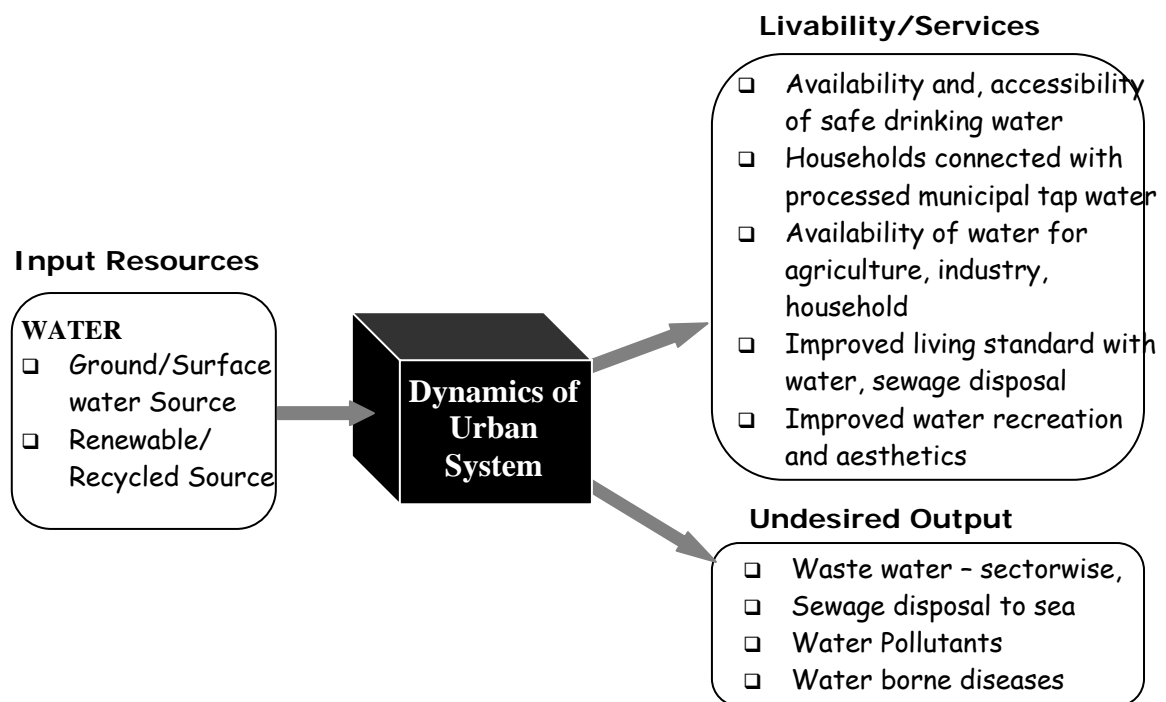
Input Resources

WATER
- Ground/Surface water Source
- Renewable/ Recycled Source

Dynamics of Urban System

Livability/Services

- Availability and, accessibility of safe drinking water
- Households connected with processed municipal tap water
- Availability of water for agriculture, industry, household
- Improved living standard with water, sewage disposal
- Improved water recreation and aesthetics

Undesired Output

- Waste water – sectorwise,
- Sewage disposal to sea
- Water Pollutants
- Water borne diseases